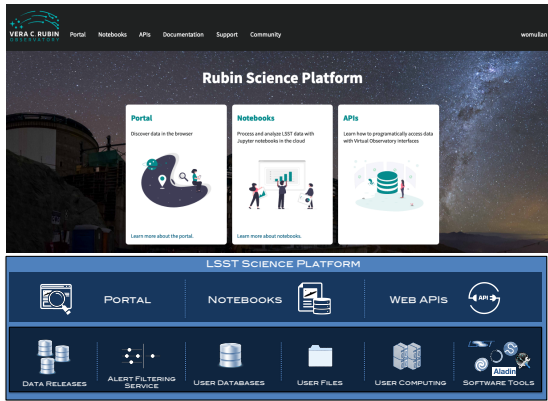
VERA C. RUBIN OBSERVATORY

Portal Notebooks APIs Documentation Support Community

womullan

Rubin Science Platform

Portal

Discover data in the browser

Learn more about the portal.

Notebooks

Process and analyze LSST data with Jupyter notebooks in the cloud

Learn more about notebooks.

APIs

Learn how to programatically access data with Virtual Observatory interfaces

LSST Science Platform

Portal

Notebooks

Web APIs

API

Data Releases

Alert Filtering Service

User Databases

User Files

User Computing

Software Tools

Aladin